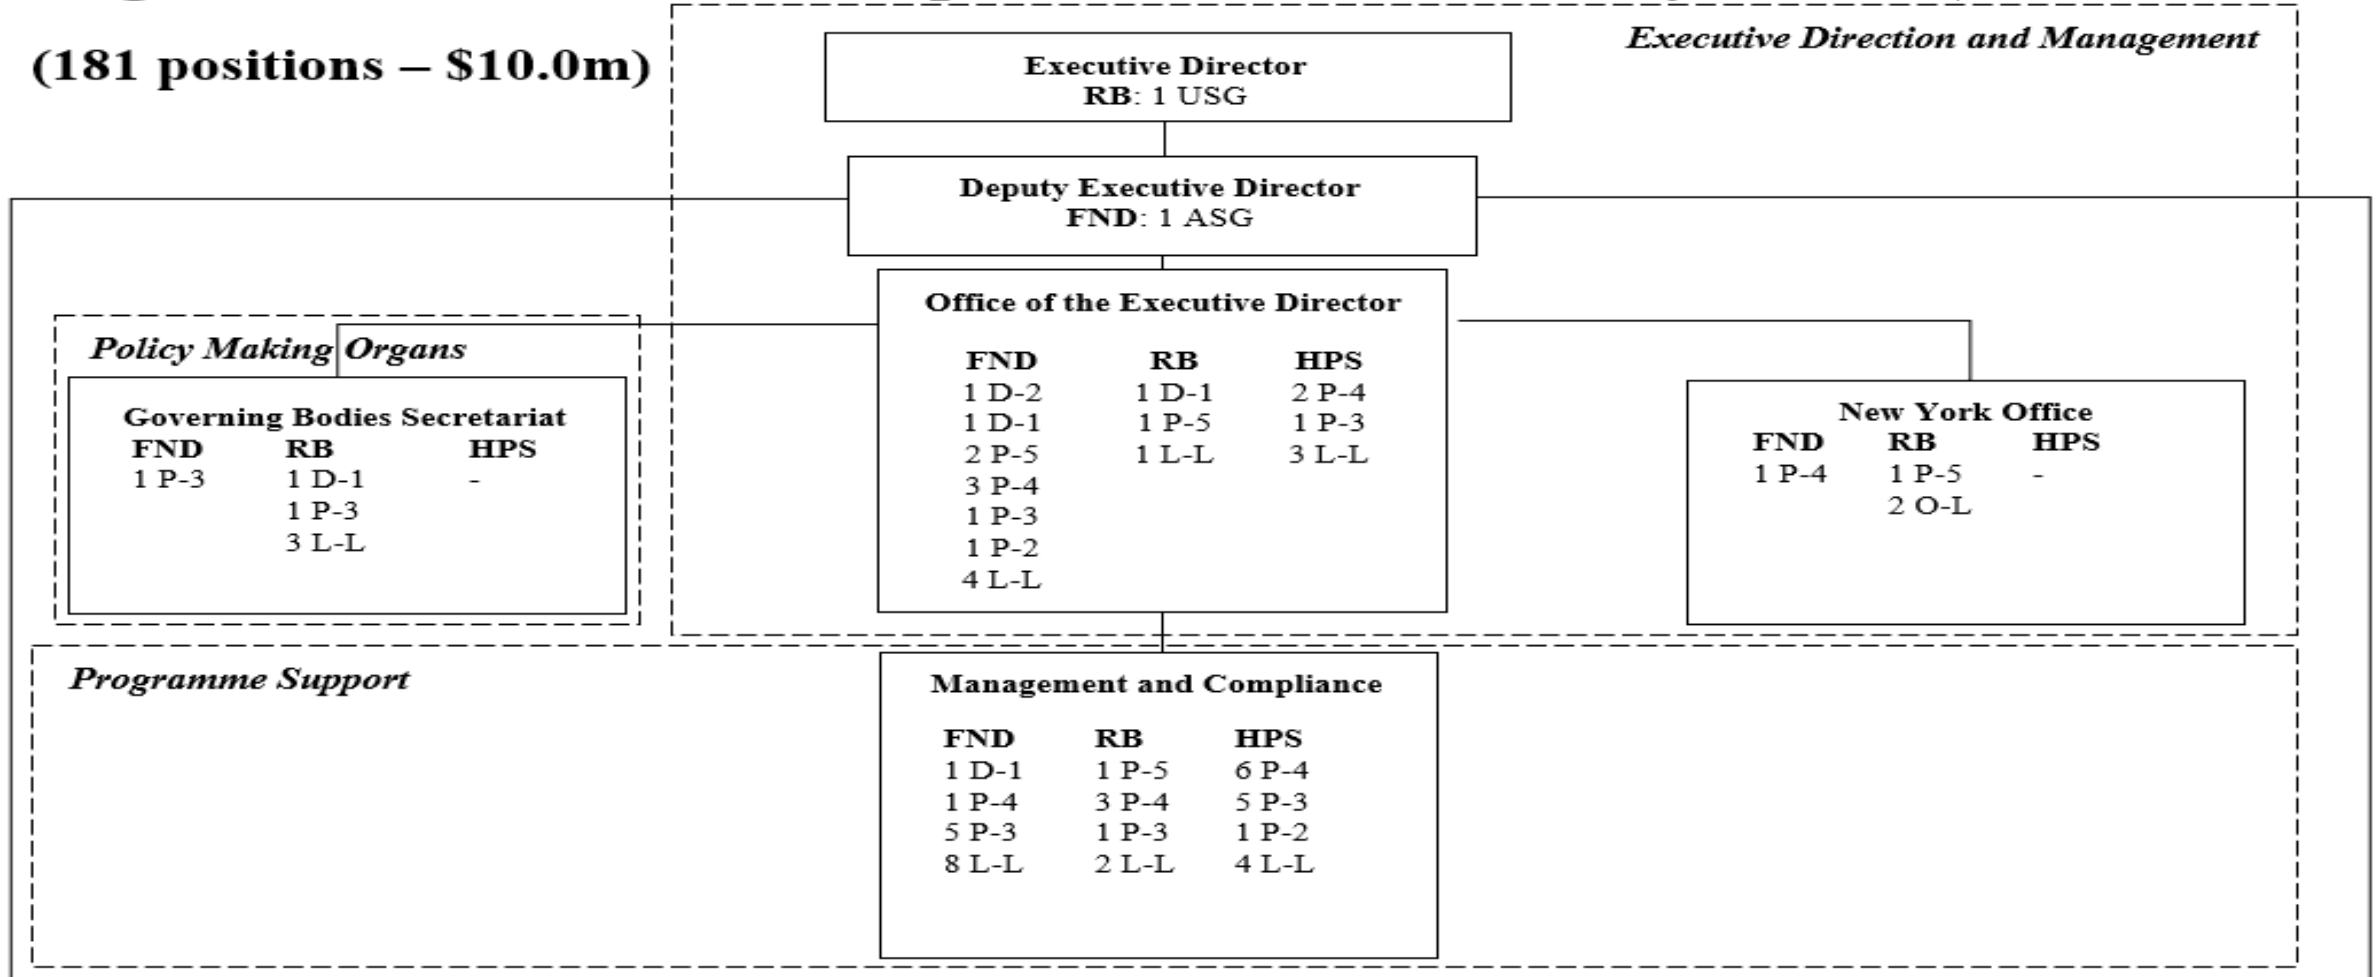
(181 positions – \$10.0m)

Executive Direction and Management

Executive Director
RB: 1 USG

Deputy Executive Director
FND: 1 ASG

Office of the Executive Director

| FND | RB | HPS |
|---|---|---|
| 1 D-2 | 1 D-1 | 2 P-4 |
| 1 D-1 | 1 P-5 | 1 P-3 |
| 2 P-5 | 1 L-L | 3 L-L |
| 3 P-4 | | |
| 1 P-3 | | |
| 1 P-2 | | |
| 4 L-L | | |

Policy Making Organs

Governing Bodies Secretariat

| FND | RB | HPS |
|---|---|---|
| 1 P-3 | 1 D-1 | - |
| | 1 P-3 | |
| | 3 L-L | |

New York Office

| FND | RB | HPS |
|---|---|---|
| 1 P-4 | 1 P-5 | - |
| | 2 O-L | |

Programme Support

Management and Compliance

| FND | RB | HPS |
|---|---|---|
| 1 D-1 | 1 P-5 | 6 P-4 |
| 1 P-4 | 3 P-4 | 5 P-3 |
| 5 P-3 | 1 P-3 | 1 P-2 |
| 8 L-L | 2 L-L | 4 L-L |